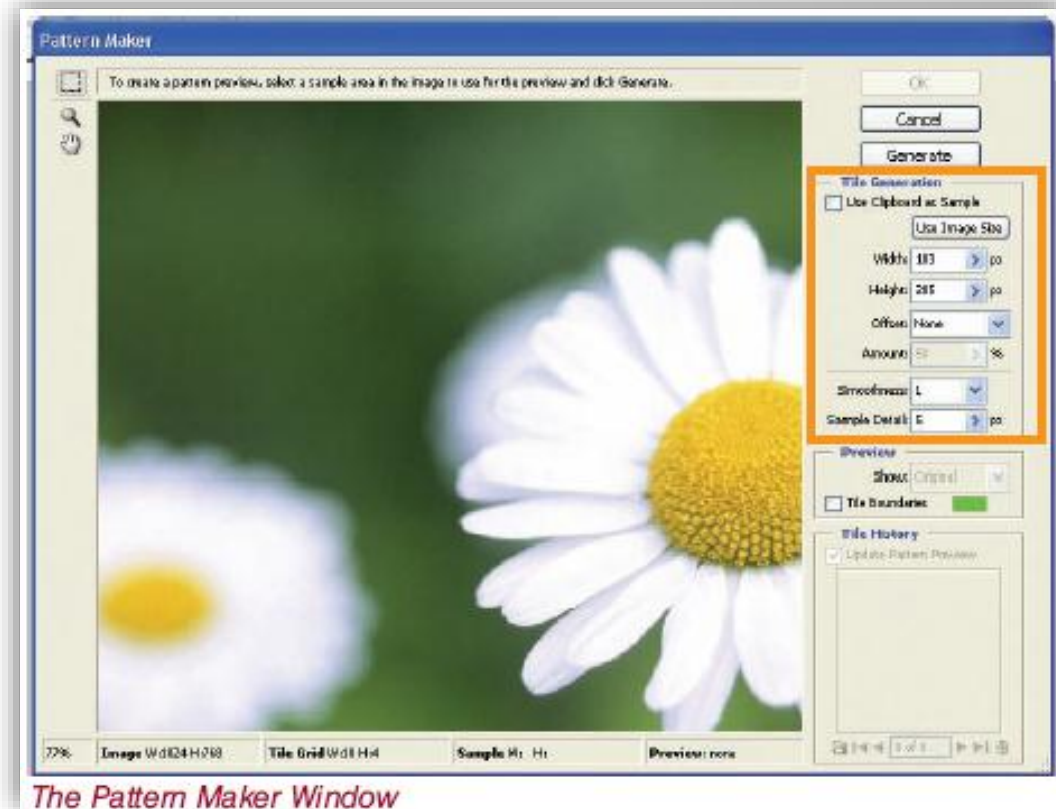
Pattern Maker

To create a pattern preview, select a sample area in the image to use for the preview and click Generate.

OK

Cancel

Generate

Tile Generation

Use Clipboard as Sample

Use Image Size

Width: 183 px

Height: 205 px

Offset: None

Amount: 50 %

Smoothness: 1

Sample Detail: 5 px

Preview

Show: Original

Tile Boundaries

Tile History

Update Pattern Preview

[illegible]

77% Image W:1024 H:768 Tile Grid W:8 H:4 Sample H: H: Preview: none

The Pattern Maker Window